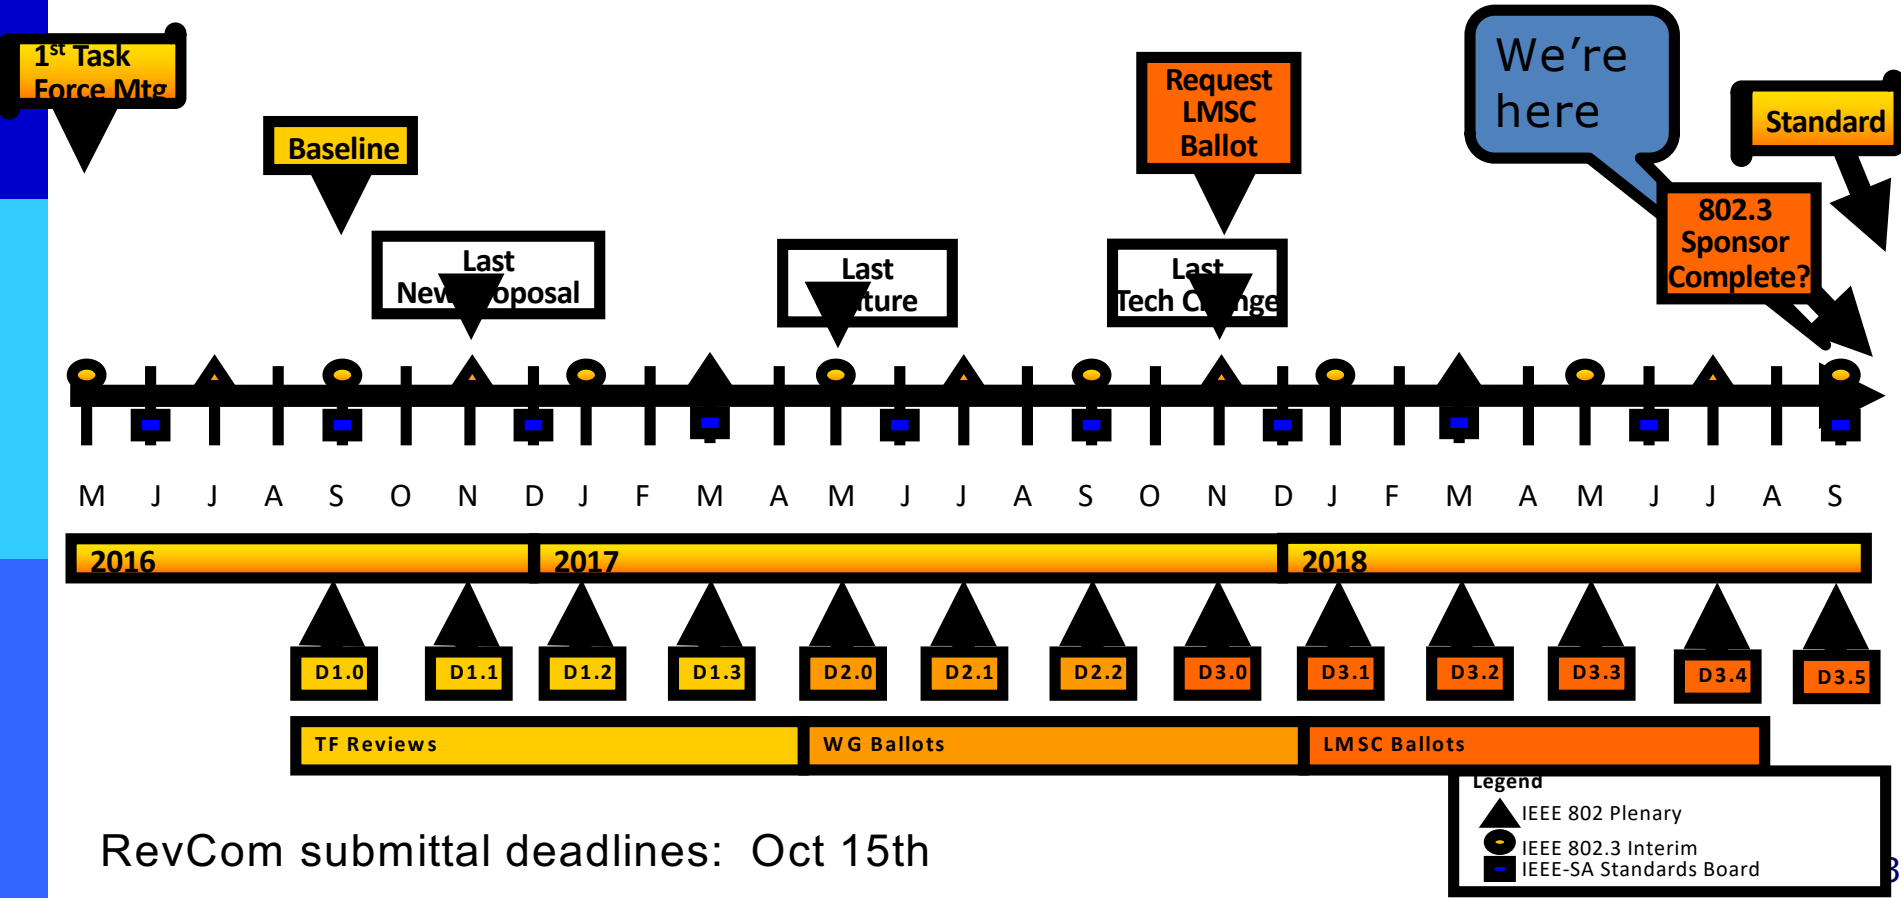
1st Task Force Mtg

Baseline

Last New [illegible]oposal

Last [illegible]ture

Request LMSC Ballot

Last Tech C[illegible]nge

We're here

802.3 Sponsor Complete?

Standard

M J J A S O N D J F M A M J J A S O N D J F M A M J J A S

2016

2017

2018

D1.0 D1.1 D1.2 D1.3 D2.0 D2.1 D2.2 D3.0 D3.1 D3.2 D3.3 D3.4 D3.5

TF Reviews

WG Ballots

LMSC Ballots

Legend
IEEE 802 Plenary
IEEE 802.3 Interim
IEEE-SA Standards Board

RevCom submittal deadlines: Oct 15th